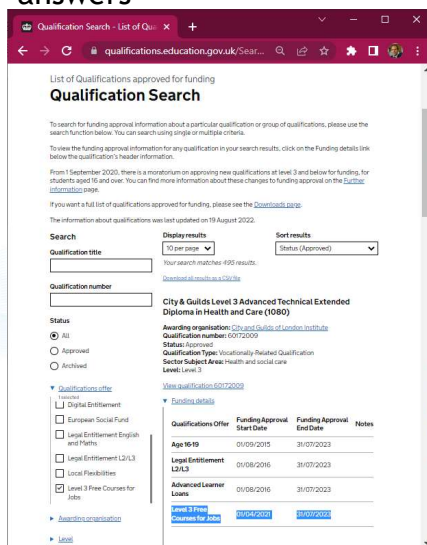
answers

Qualification Search - List of Qua ×

qualifications.education.gov.uk/Sear...

List of Qualifications approved for funding

Qualification Search

To search for funding approval information about a particular qualification or group of qualifications, please use the search function below. You can search using single or multiple criteria.

To view the funding approval information for any qualification in your search results, click on the Funding details link below the qualification's header information.

From 1 September 2020, there is a moratorium on approving new qualifications at level 3 and below for funding, for students aged 16 and over. You can find more information about these changes to funding approval on the Further information page.

If you want a full list of qualifications approved for funding, please see the Downloads page.

The information about qualifications was last updated on 19 August 2022.

Search

Qualification title

Qualification number

Status

All

Approved

Archived

Qualifications offer

1 selected

Digital Entitlement

European Social Fund

Legal Entitlement English and Maths

Legal Entitlement L2/L3

Local Flexibilities

Level 3 Free Courses for Jobs

Awarding organisation

Level

Display results

10 per page

Sort results

Status (Approved)

Your search matches 495 results.

Download all results as a CSV file

City & Guilds Level 3 Advanced Technical Extended Diploma in Health and Care (1080)

Awarding organisation: City and Guilds of London Institute
Qualification number: 60172009
Status: Approved
Qualification Type: Vocationally-Related Qualification
Sector Subject Area: Health and social care
Level: Level 3

View qualification 60172009

Funding details

| Qualifications Offer | Funding Approval Start Date | Funding Approval End Date | Notes |
|---|---|---|---|
| Age 16-19 | 01/09/2015 | 31/07/2023 | |
| Legal Entitlement L2/L3 | 01/08/2016 | 31/07/2023 | |
| Advanced Learner Loans | 01/08/2016 | 31/07/2023 | |
| Level 3 Free Courses for Jobs | 01/04/2021 | 31/07/2023 | |